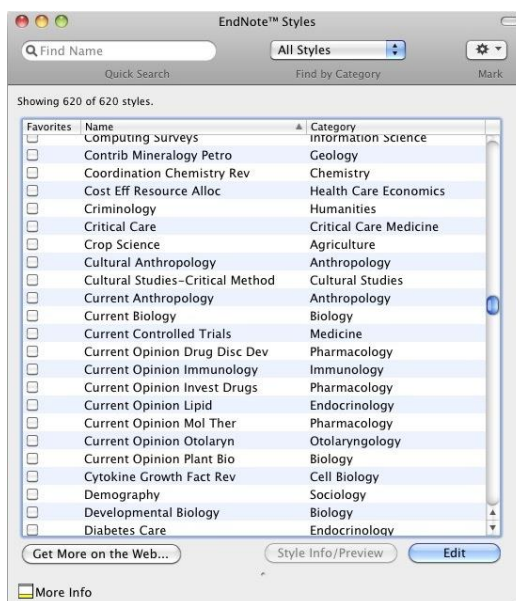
EndNote™ Styles

Find Name

All Styles

Quick Search

Find by Category

Mark

Showing 620 of 620 styles.

| Favorites | Name | Category |
|---|---|---|
| | Computing Surveys | Information Science |
| | Contrib Mineralogy Petro | Geology |
| | Coordination Chemistry Rev | Chemistry |
| | Cost Eff Resource Alloc | Health Care Economics |
| | Criminology | Humanities |
| | Critical Care | Critical Care Medicine |
| | Crop Science | Agriculture |
| | Cultural Anthropology | Anthropology |
| | Cultural Studies-Critical Method | Cultural Studies |
| | Current Anthropology | Anthropology |
| | Current Biology | Biology |
| | Current Controlled Trials | Medicine |
| | Current Opinion Drug Disc Dev | Pharmacology |
| | Current Opinion Immunology | Immunology |
| | Current Opinion Invest Drugs | Pharmacology |
| | Current Opinion Lipid | Endocrinology |
| | Current Opinion Mol Ther | Pharmacology |
| | Current Opinion Otolaryn | Otolaryngology |
| | Current Opinion Plant Bio | Biology |
| | Cytokine Growth Fact Rev | Cell Biology |
| | Demography | Sociology |
| | Developmental Biology | Biology |
| | Diabetes Care | Endocrinology |

Get More on the Web...

Style Info/Preview

Edit

More Info